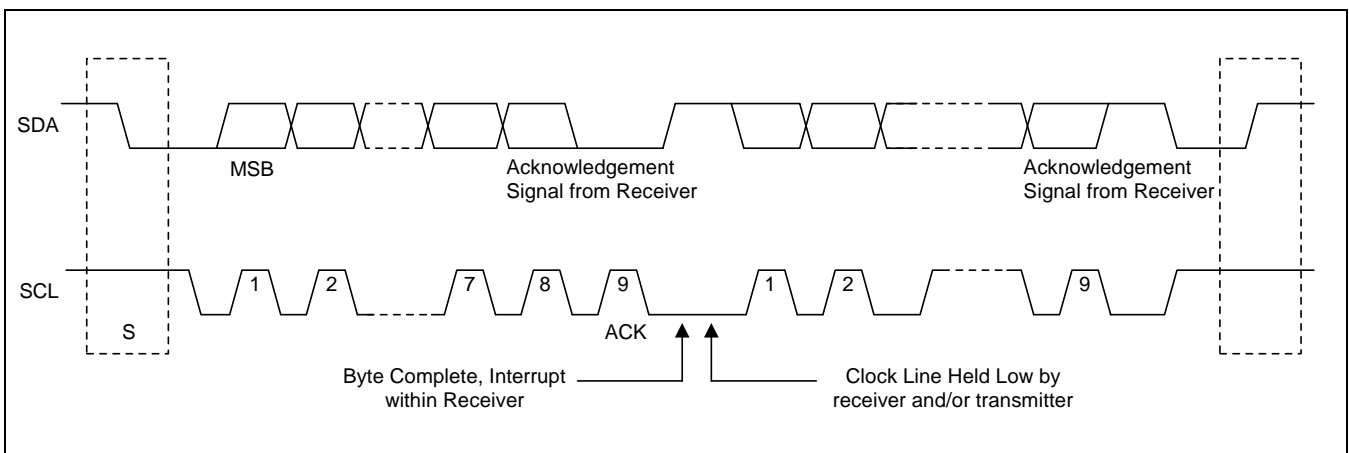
SDA

MSB

Acknowledgement Signal from Receiver

Acknowledgement Signal from Receiver

SCL

1 2 7 8 9 1 2 9

S

ACK

Byte Complete, Interrupt within Receiver

Clock Line Held Low by receiver and/or transmitter